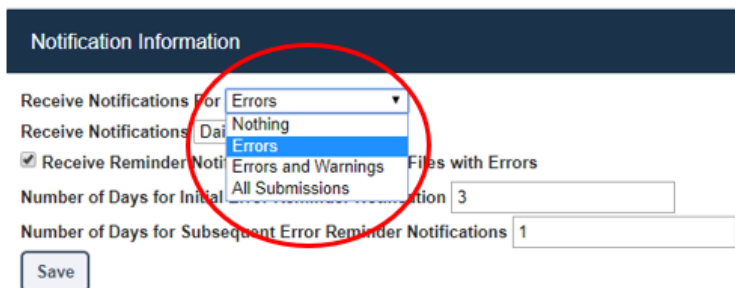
Notification Information

Receive Notifications For Errors
Nothing
Errors
Errors and Warnings
All Submissions

Receive Notifications Dai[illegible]

Receive Reminder Noti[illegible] Files with Errors

Number of Days for Initi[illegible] 3

Number of Days for Subsequent Error Reminder Notifications 1

Save